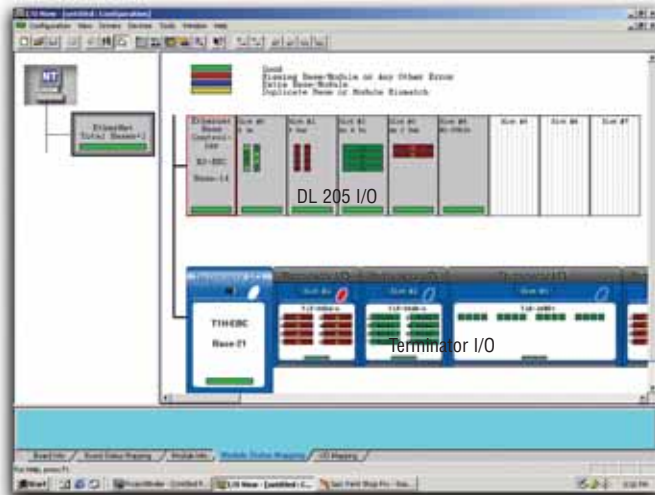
I/O View - [untitled - Configuration]

Configuration View Drivers Devices Tools Window Help

NT

Ethernet Total Bases=2

Good
Missing Base/Module or Any Other Error
Extra Base/Module
Duplicate Base or Module Mismatch

Ethernet Base Controller

H2-EBC

Base-16

Slot #0

Slot #1

Slot #2

Slot #3

Slot #4

Slot #5

Slot #6

Slot #7

DL 205 I/O

T1H-EBC

Base-21

Slot #1

Slot #2

Terminator I/O

Board Info / Board Status Mapping / Module Info / Module Status Mapping / I/O Mapping /

For Help, press F1

Start

ProjectBinder

I/O View - [untitled - C...

Jasc Paint Shop Pro